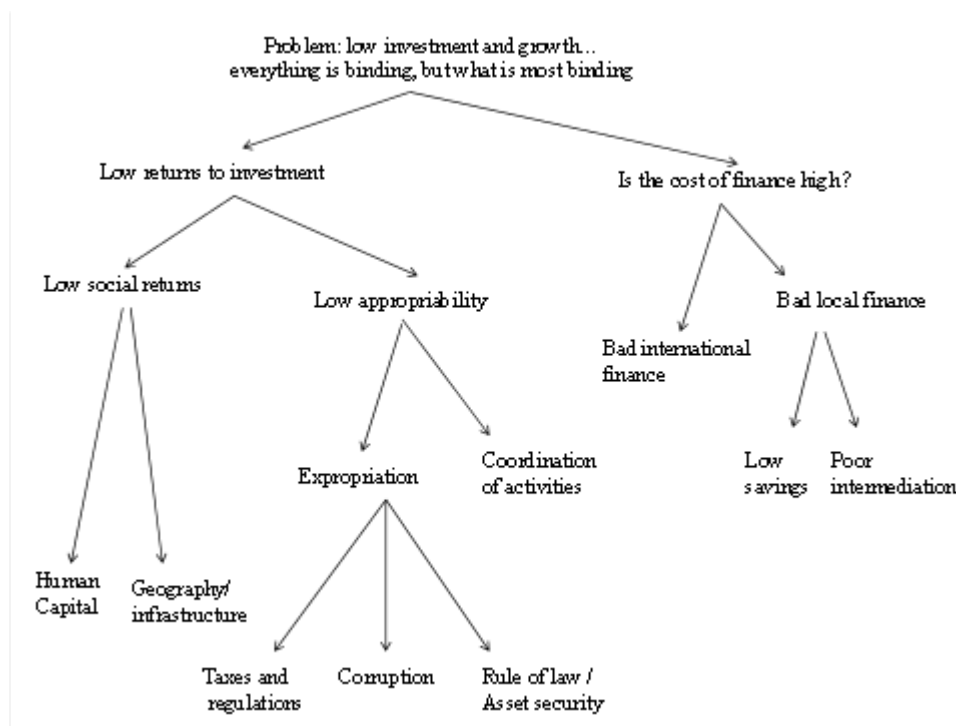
Problem: low investment and growth...
everything is binding, but what is most binding

Low returns to investment

Is the cost of finance high?

Low social returns

Low appropriability

Bad local finance

Bad international finance

Expropriation

Coordination of activities

Low savings

Poor intermediation

Human Capital

Geography/ infrastructure

Taxes and regulations

Corruption

Rule of law / Asset security